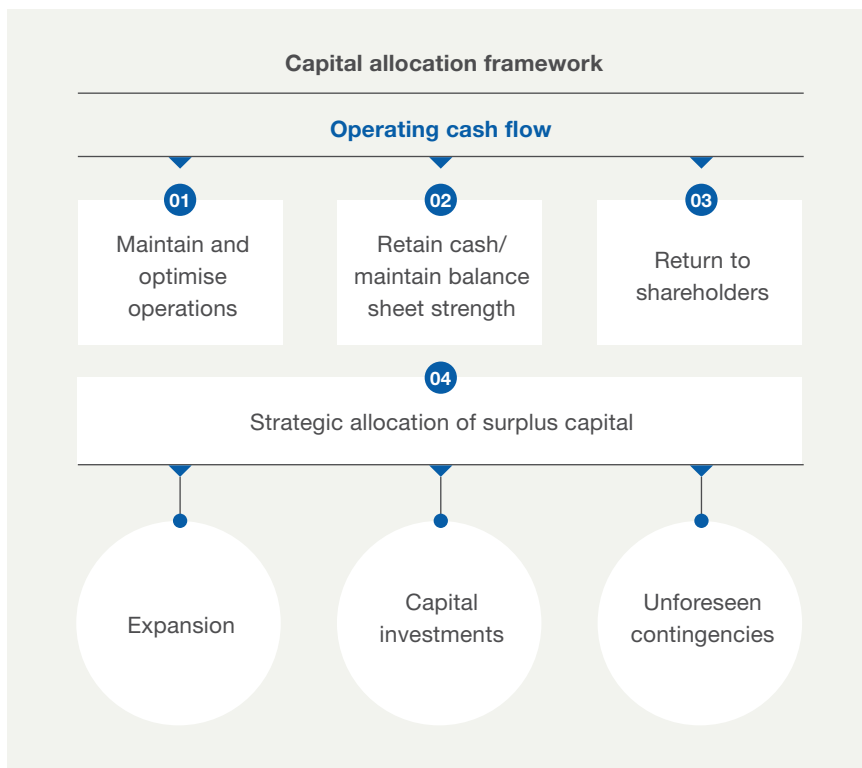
Capital allocation framework

Operating cash flow

01
Maintain and optimise operations

02
Retain cash/ maintain balance sheet strength

03
Return to shareholders

04
Strategic allocation of surplus capital

Expansion

Capital investments

Unforeseen contingencies